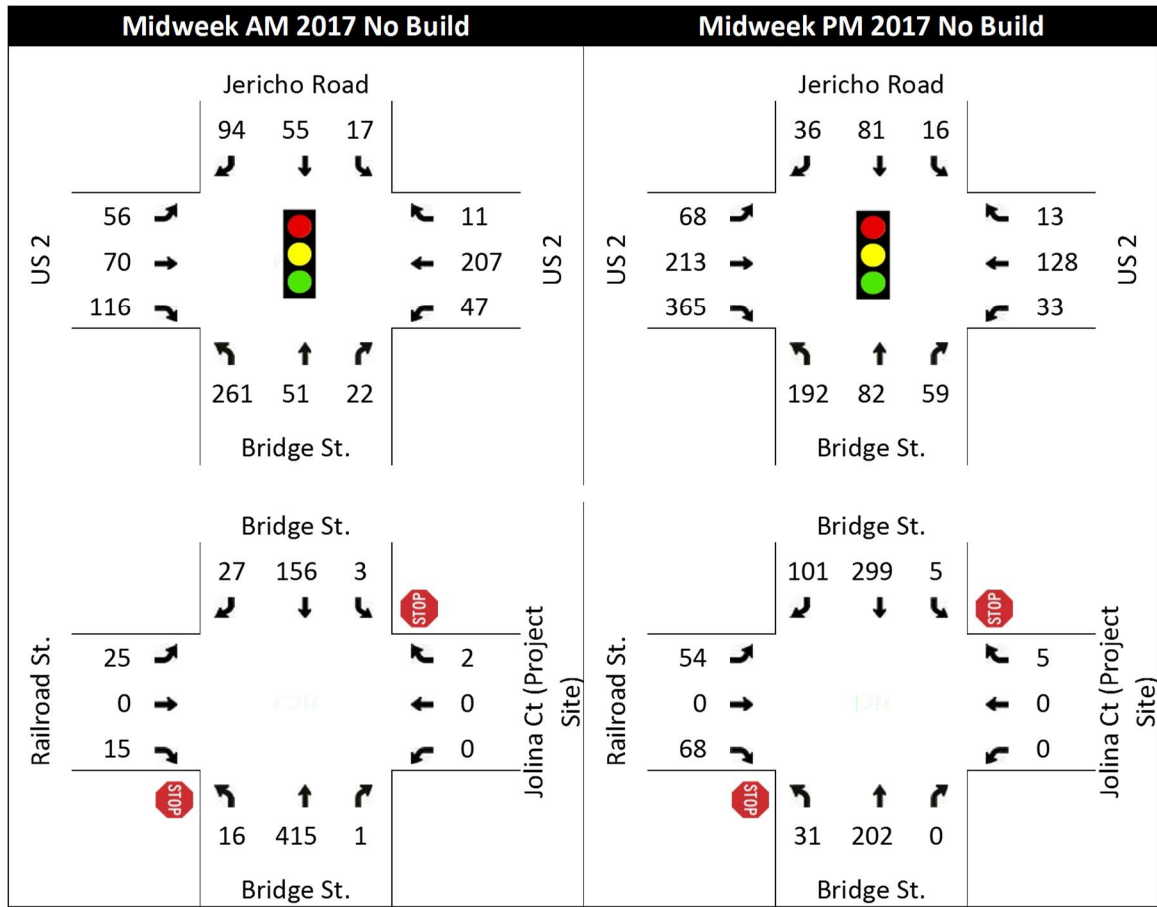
Midweek AM 2017 No Build

Jericho Road

94 55 17

US 2

56
70
116

11
207
47

US 2

261 51 22

Bridge St.

Bridge St.

27 156 3

STOP

Railroad St.

25
0
15

2
0
0

Jolina Ct (Project Site)

STOP

16 415 1

Bridge St.

Midweek PM 2017 No Build

Jericho Road

36 81 16

US 2

68
213
365

13
128
33

US 2

192 82 59

Bridge St.

Bridge St.

101 299 5

STOP

Railroad St.

54
0
68

5
0
0

Jolina Ct (Project Site)

STOP

31 202 0

Bridge St.